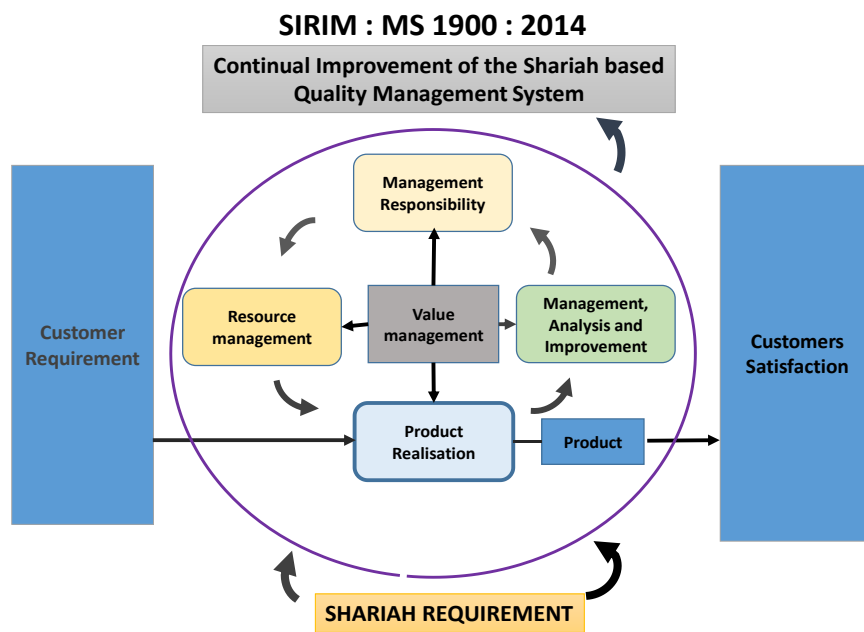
SIRIM : MS 1900 : 2014

Continual Improvement of the Shariah based Quality Management System

Customer Requirement

Management Responsibility

Resource management

Value management

Management, Analysis and Improvement

Product Realisation

Product

Customers Satisfaction

SHARIAH REQUIREMENT